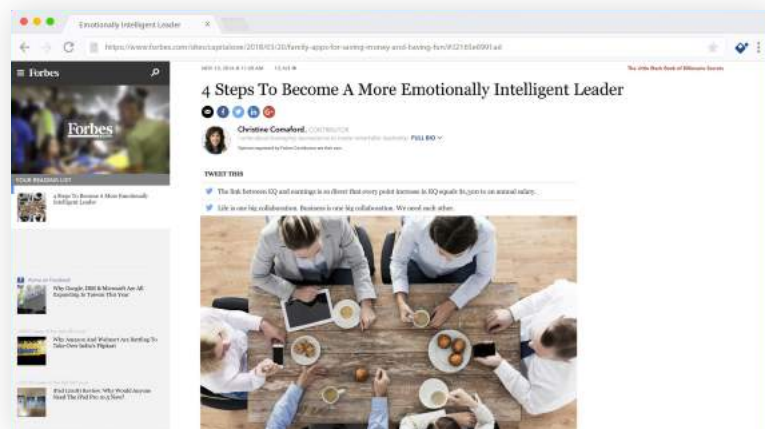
Emotionally Intelligent Leader

https://www.forbes.com/sites/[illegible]/2018/03/20/family-apps-for-saving-money-and-having-fun/#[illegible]

≡ Forbes

Forbes

YOUR READING LIST

4 Steps To Become A More Emotionally Intelligent Leader

Why Google, IBM & Microsoft Are All Expanding In Taiwan This Year

Why Amazon And Walmart Are Battling To Take Over India's Flipkart

iPad (2018) Review: Why Would Anyone Need The iPad Pro 10.5 Now?

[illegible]

The Little Black Book of Billionaire Secrets

4 Steps To Become A More Emotionally Intelligent Leader

Christine Comaford, CONTRIBUTOR

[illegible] FULL BIO

Opinions expressed by Forbes Contributors are their own.

TWEET THIS

The link between EQ and earnings is so direct that every point increase in EQ equals $1,300 to an annual salary.

Life is one big collaboration. Business is one big collaboration. We need each other.